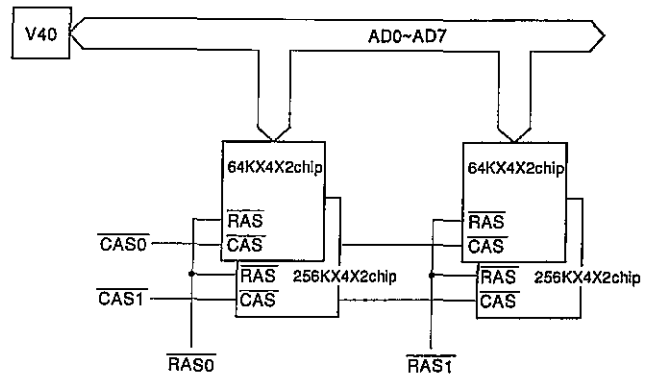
V40

AD0~AD7

64KX4X2chip

$\overline{RAS}$

$\overline{CAS}$

$\overline{CAS0}$

$\overline{RAS}$

$\overline{CAS}$

256KX4X2chip

$\overline{CAS1}$

$\overline{RAS0}$

64KX4X2chip

$\overline{RAS}$

$\overline{CAS}$

$\overline{RAS}$

$\overline{CAS}$

256KX4X2chip

$\overline{RAS1}$